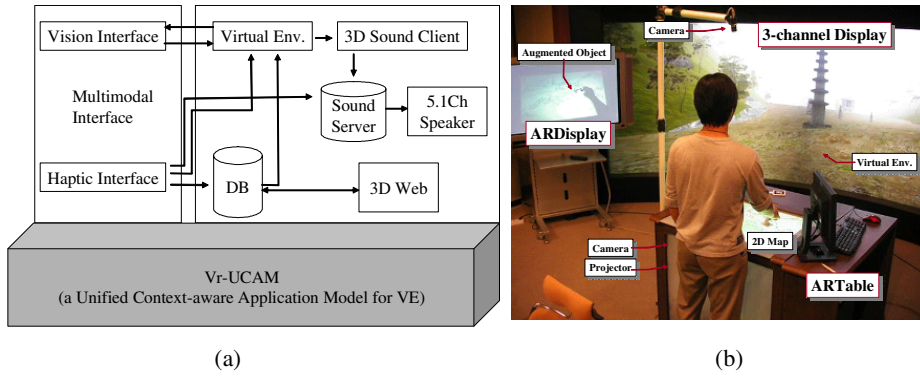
Vision Interface

Virtual Env.

3D Sound Client

Multimodal Interface

Sound Server

5.1Ch Speaker

Haptic Interface

DB

3D Web

Vr-UCAM
(a Unified Context-aware Application Model for VE)

(a)

Camera

3-channel Display

Augmented Object

ARDisplay

Virtual Env.

Camera

2D Map

Projector

ARTable

(b)